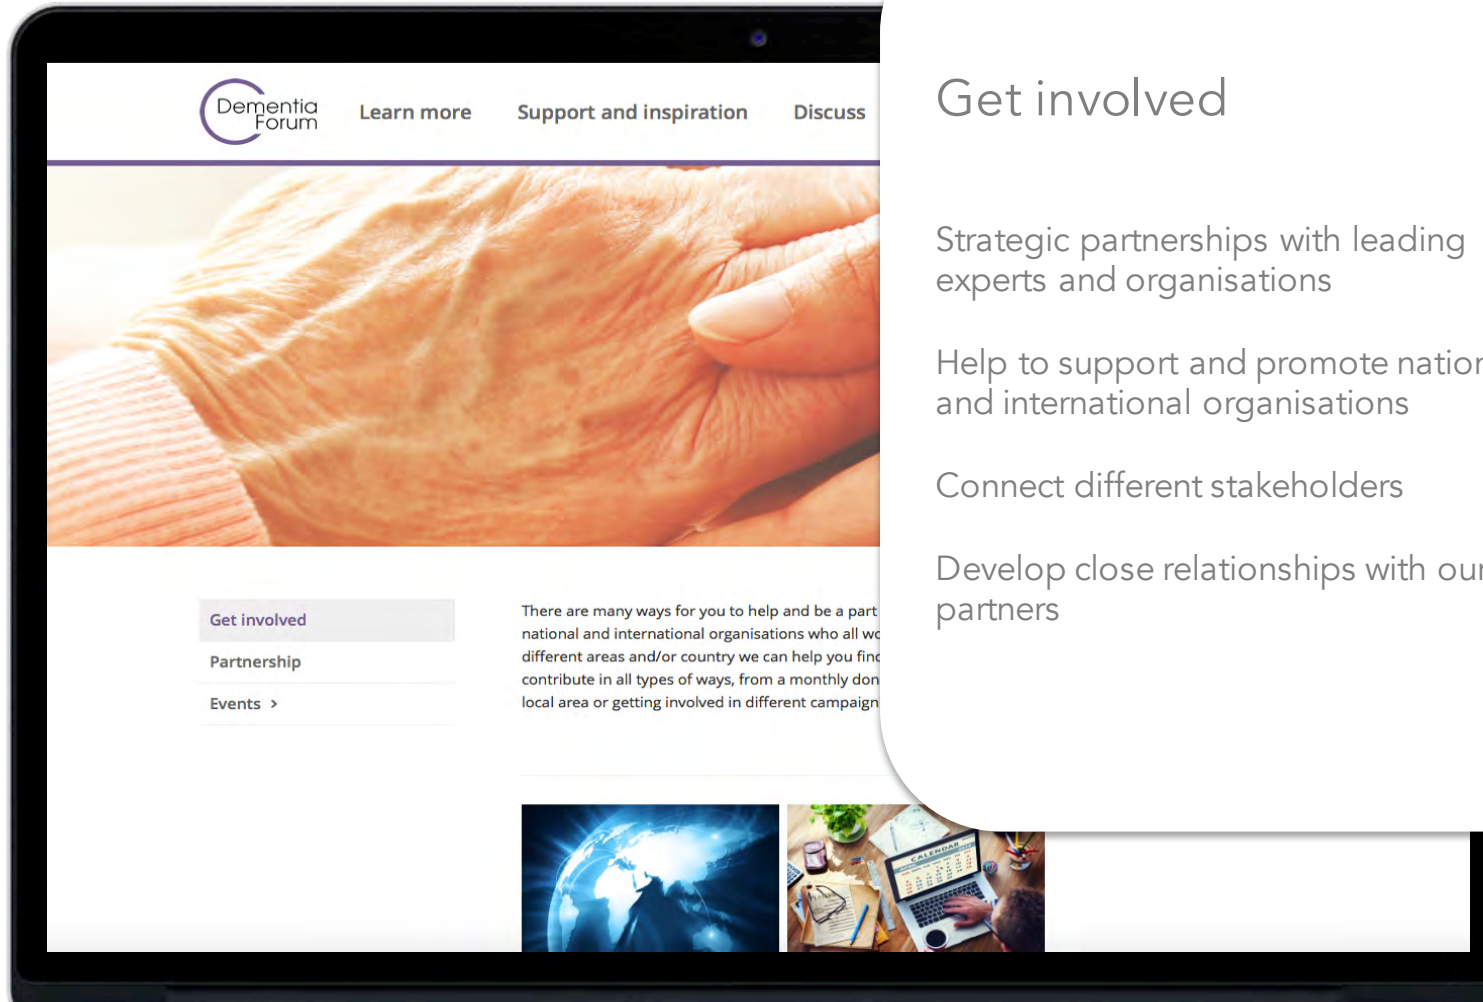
Dementia Forum

Learn more

Support and inspiration

Discuss

Get involved

Partnership

Events >

There are many ways for you to help and be a part national and international organisations who all wo different areas and/or country we can help you finc contribute in all types of ways, from a monthly don local area or getting involved in different campaign

CALENDAR

Get involved

Strategic partnerships with leading experts and organisations

Help to support and promote natior and international organisations

Connect different stakeholders

Develop close relationships with our partners